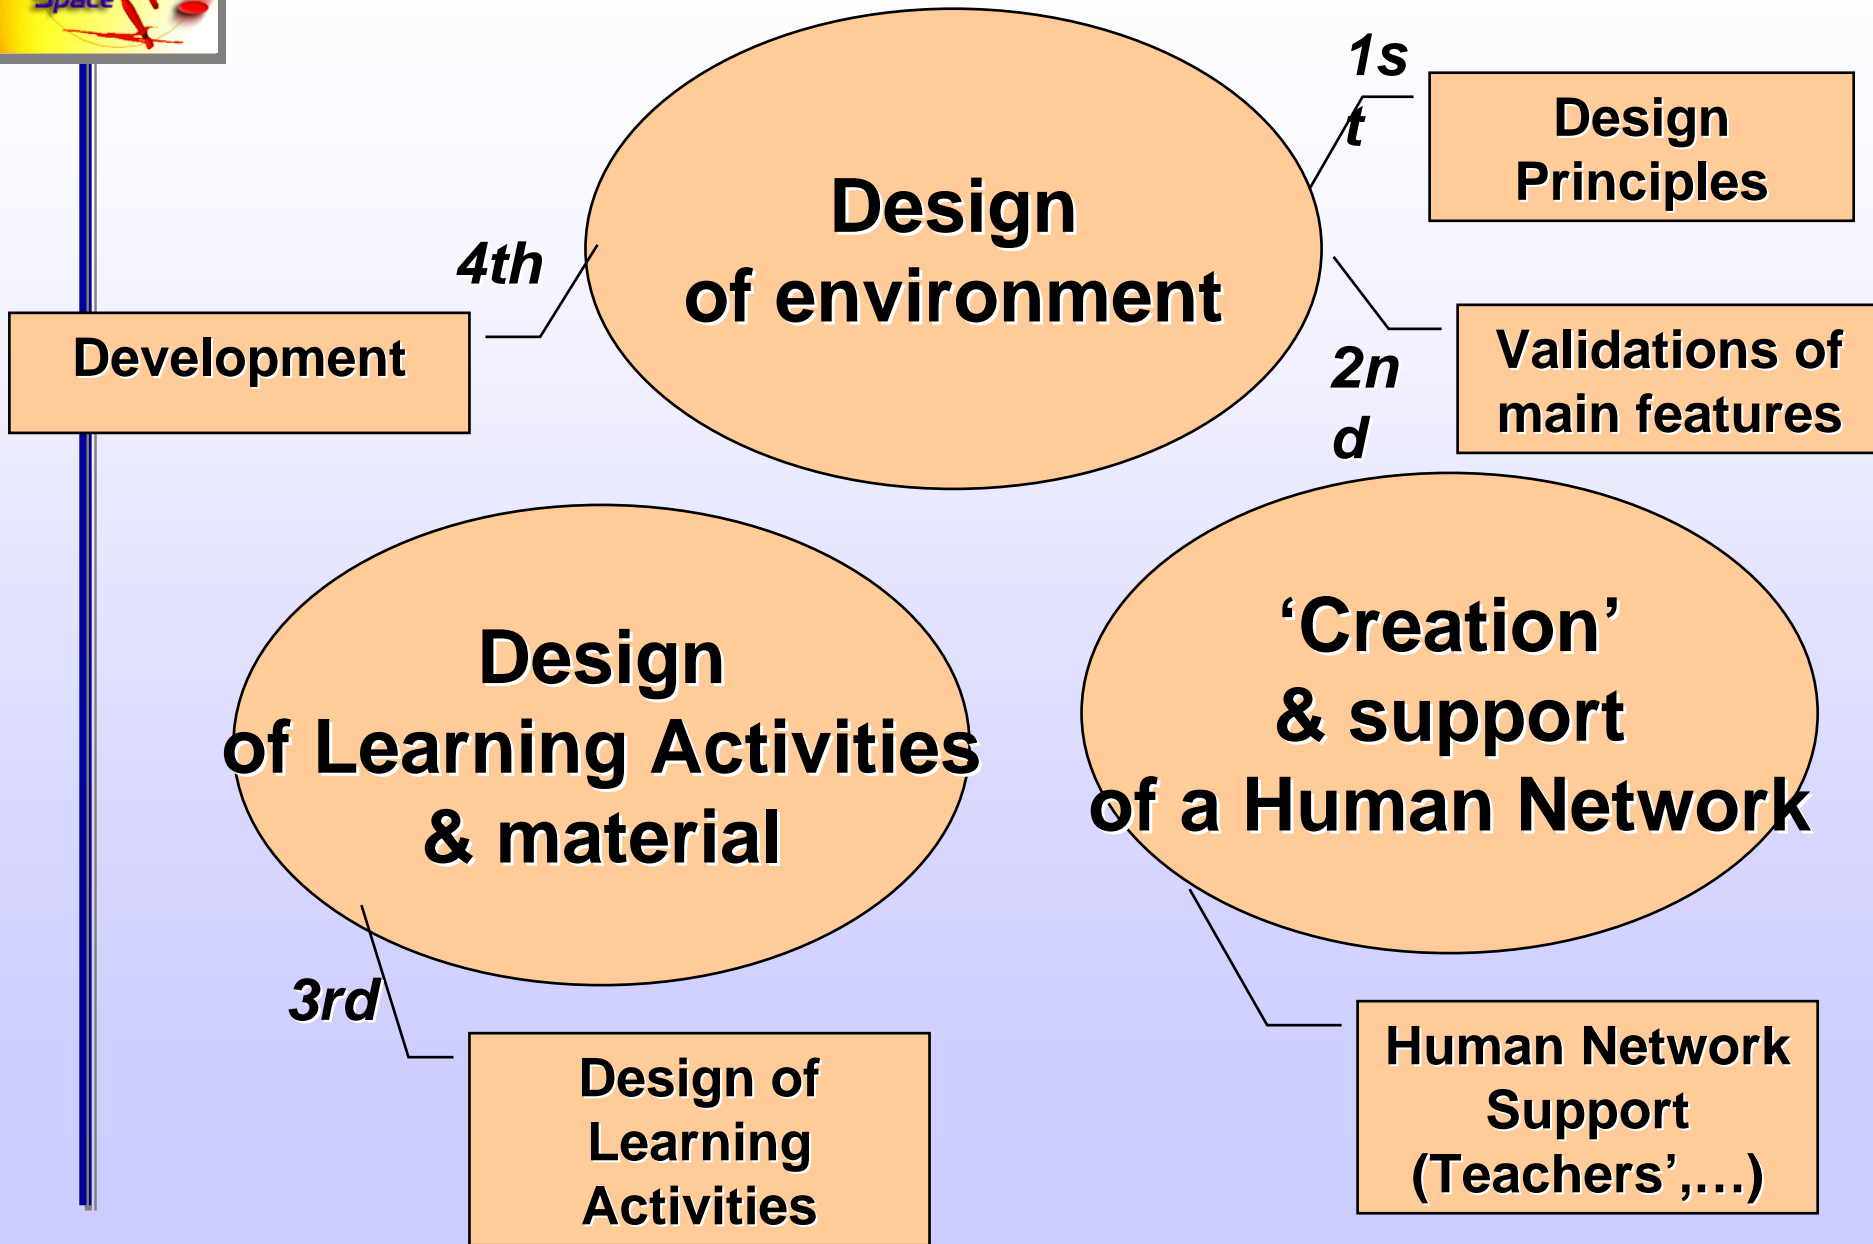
Space

Design of environment

1s t

Design Principles

4th

Development

2n d

Validations of main features

Design of Learning Activities & material

‘Creation’ & support of a Human Network

3rd

Design of Learning Activities

Human Network Support (Teachers’,…)